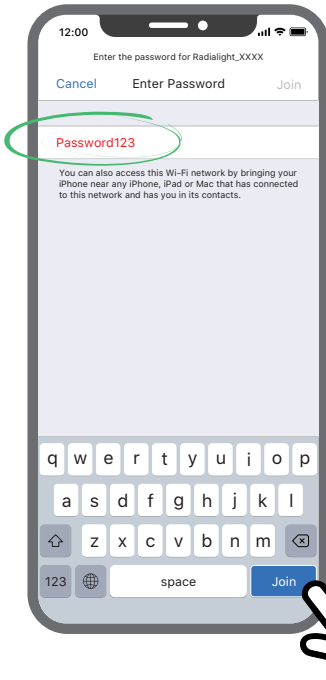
12:00

Enter the password for Radialight_XXXX

Cancel Enter Password Join

Password123

You can also access this Wi-Fi network by bringing your iPhone near any iPhone, iPad or Mac that has connected to this network and has you in its contacts.

q w e r t y u i o p
a s d f g h j k l
z x c v b n m
123 space Join